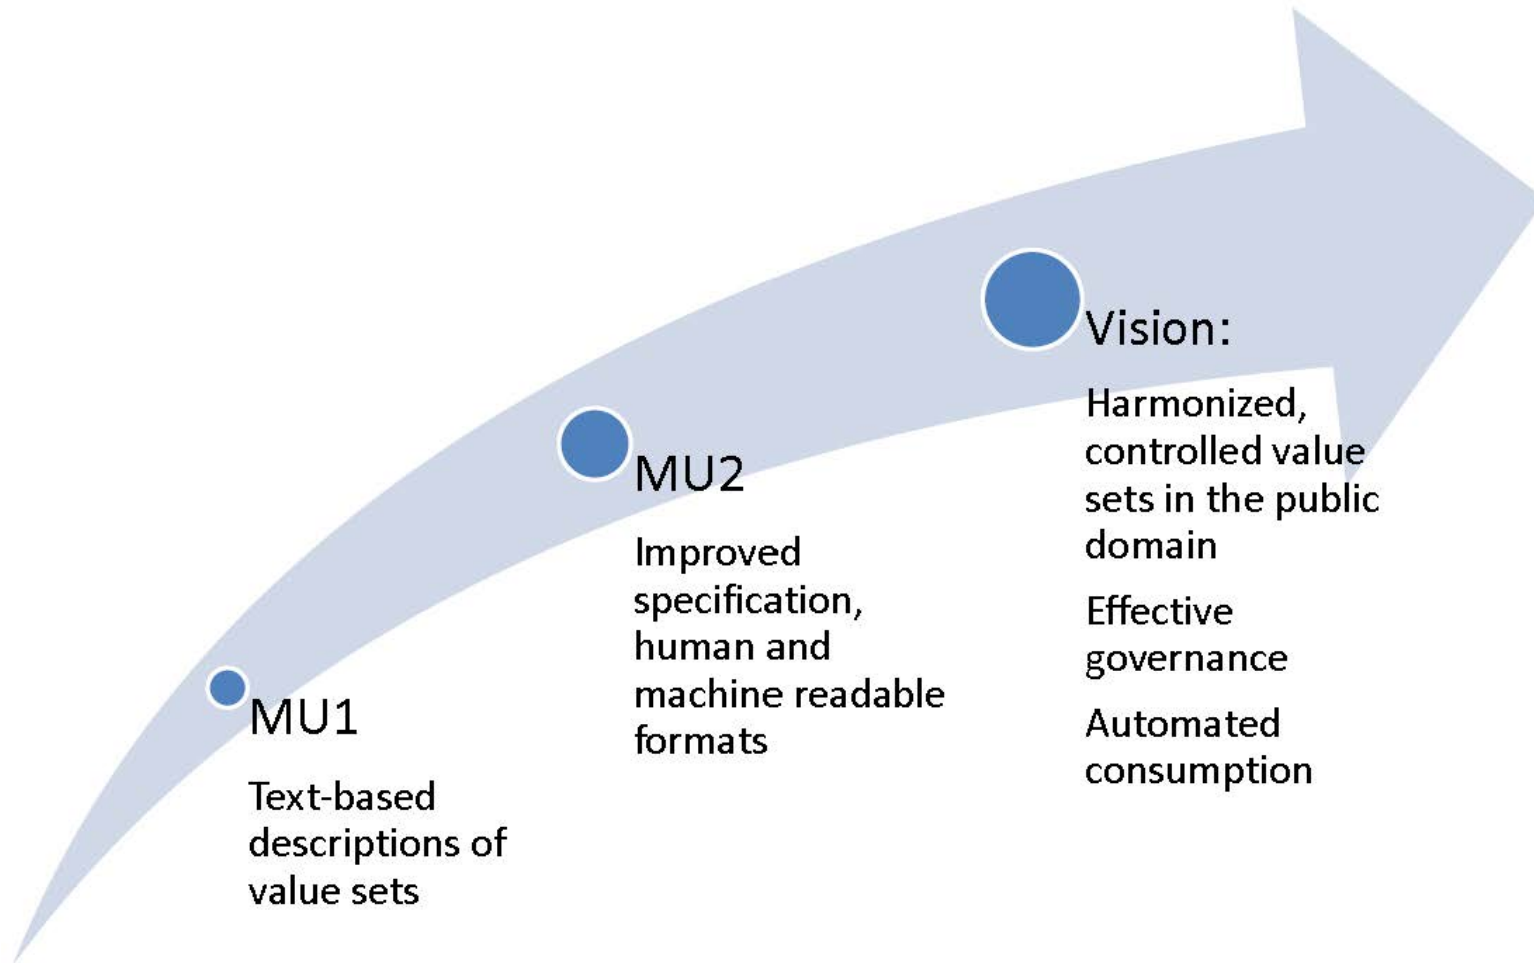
MU1

Text-based descriptions of value sets

MU2

Improved specification, human and machine readable formats

Vision:

Harmonized, controlled value sets in the public domain

Effective governance

Automated consumption